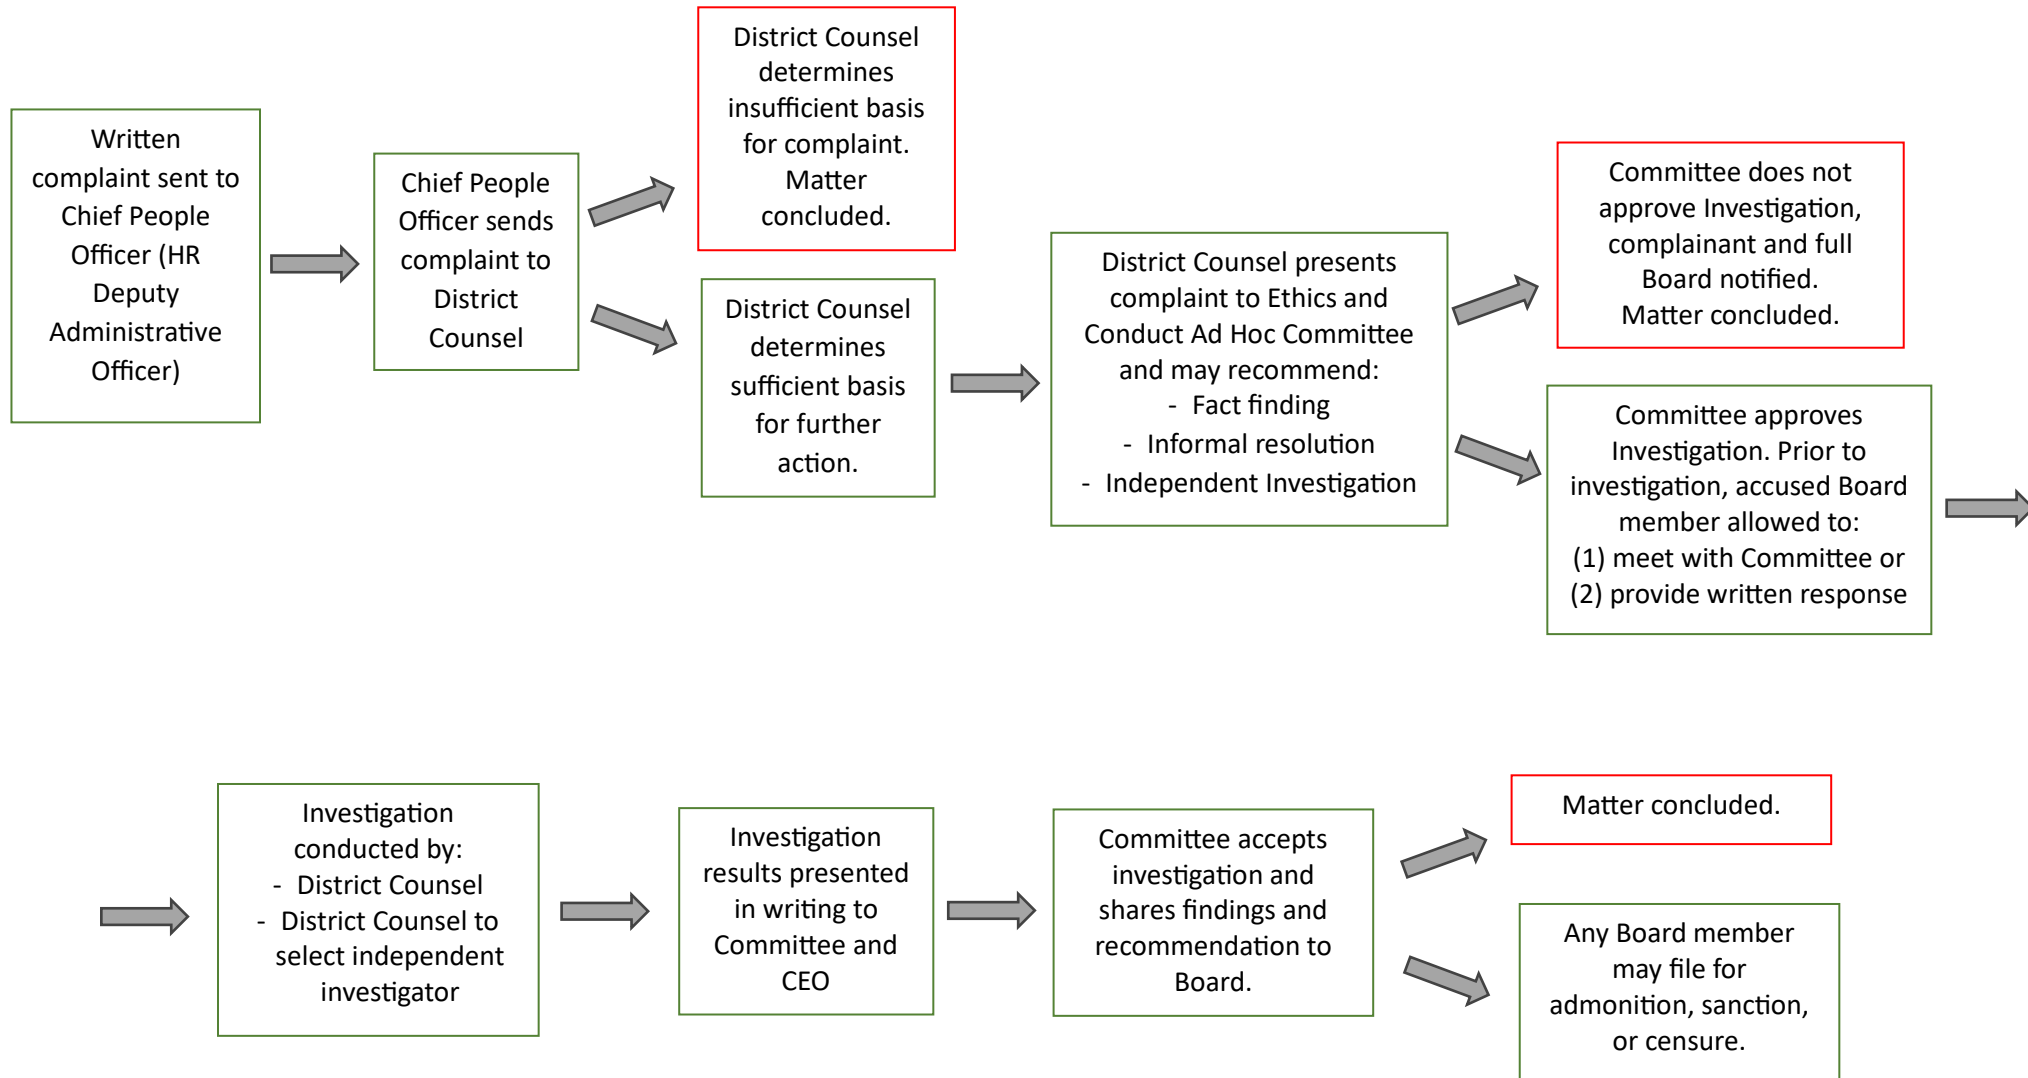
Written complaint sent to Chief People Officer (HR Deputy Administrative Officer)

Chief People Officer sends complaint to District Counsel

District Counsel determines insufficient basis for complaint. Matter concluded.

District Counsel determines sufficient basis for further action.

District Counsel presents complaint to Ethics and Conduct Ad Hoc Committee and may recommend:
- Fact finding
- Informal resolution
- Independent Investigation

Committee does not approve Investigation, complainant and full Board notified. Matter concluded.

Committee approves Investigation. Prior to investigation, accused Board member allowed to:
(1) meet with Committee or
(2) provide written response

Investigation conducted by:
- District Counsel
- District Counsel to select independent investigator

Investigation results presented in writing to Committee and CEO

Committee accepts investigation and shares findings and recommendation to Board.

Matter concluded.

Any Board member may file for admonition, sanction, or censure.